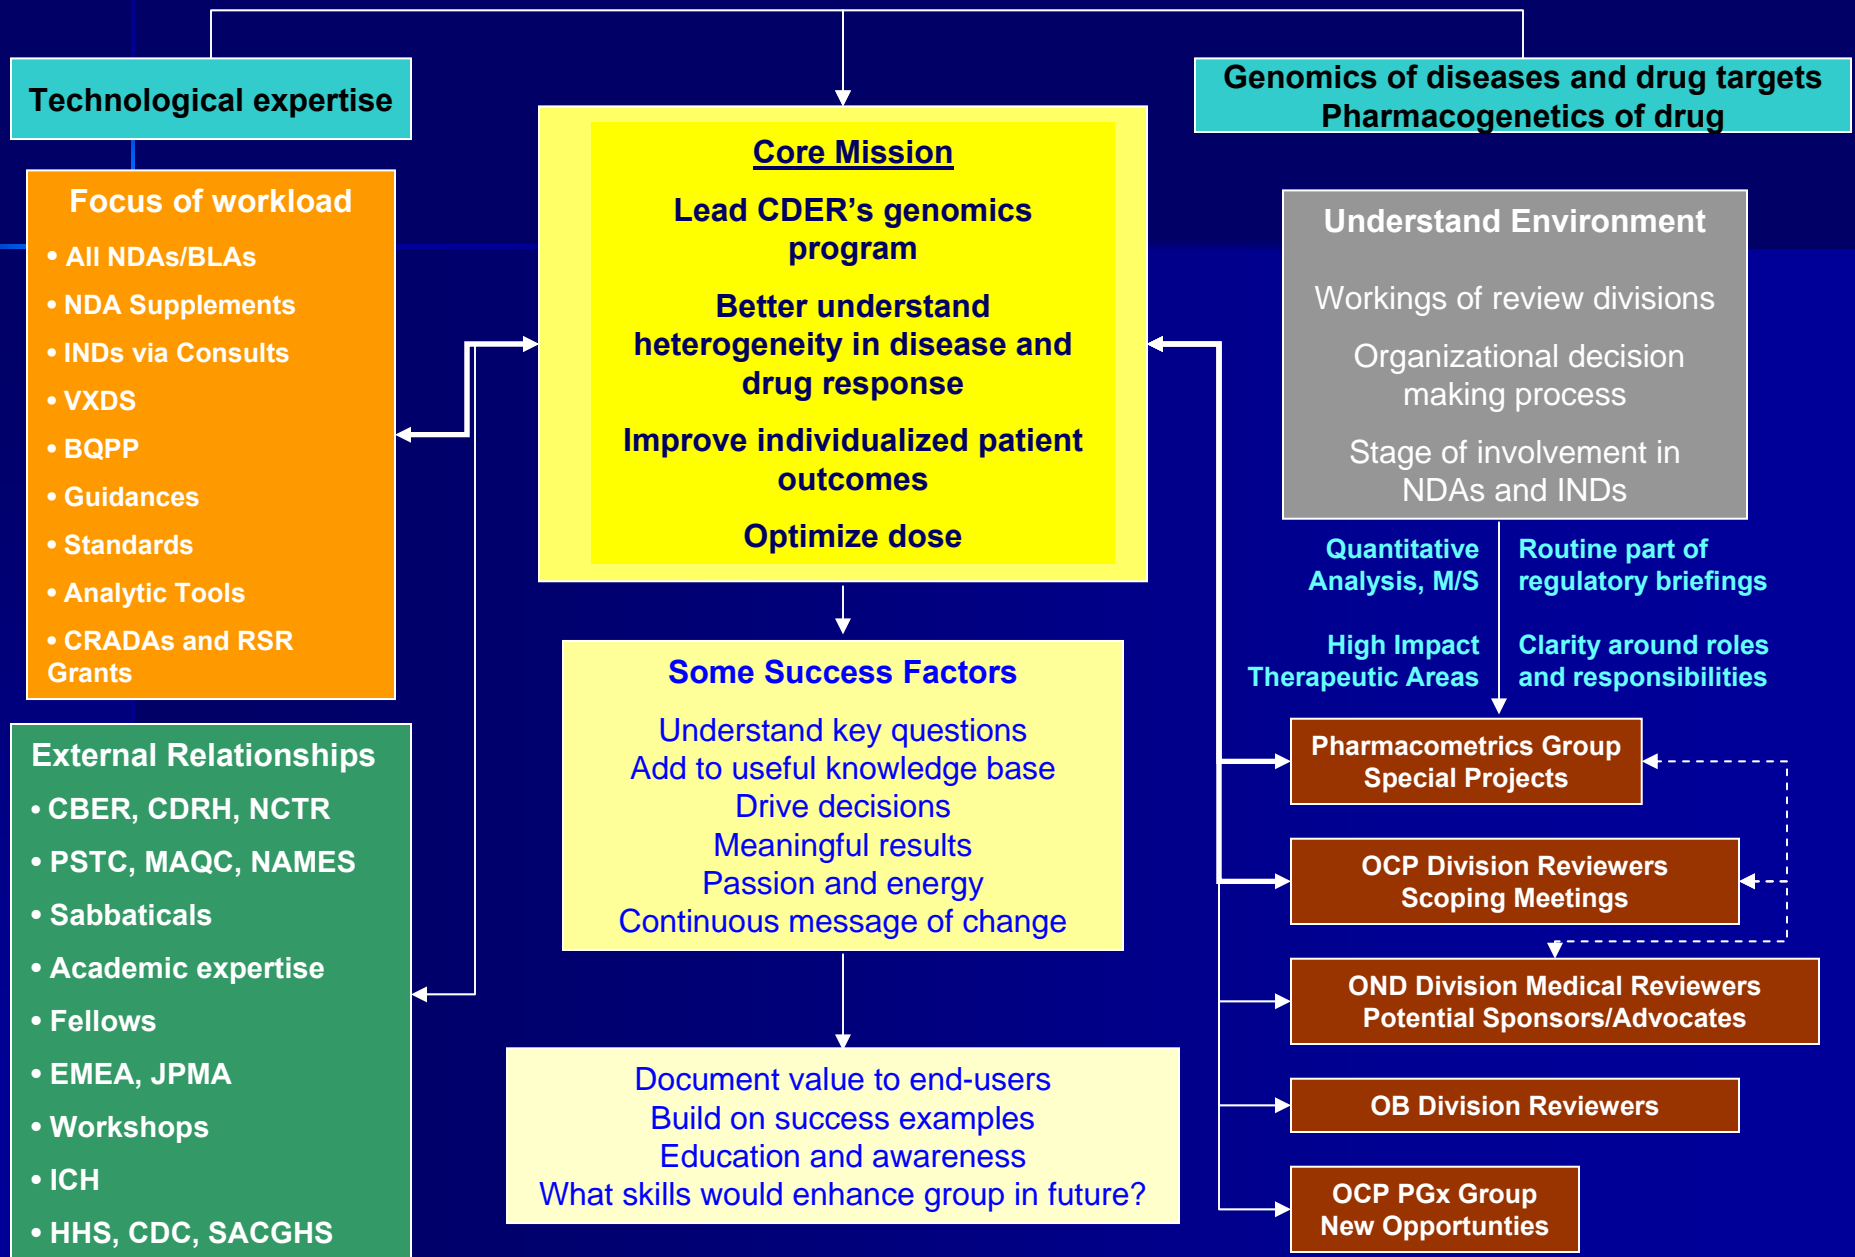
Technological expertise

Genomics of diseases and drug targets
Pharmacogenetics of drug

Focus of workload
• All NDAs/BLAs
• NDA Supplements
• INDs via Consults
• VXDS
• BQPP
• Guidances
• Standards
• Analytic Tools
• CRADAs and RSR Grants

Core Mission

Lead CDER's genomics program

Better understand heterogeneity in disease and drug response

Improve individualized patient outcomes

Optimize dose

Understand Environment

Workings of review divisions

Organizational decision making process

Stage of involvement in NDAs and INDs

Quantitative Analysis, M/S

Routine part of regulatory briefings

High Impact Therapeutic Areas

Clarity around roles and responsibilities

External Relationships
• CBER, CDRH, NCTR
• PSTC, MAQC, NAMES
• Sabbaticals
• Academic expertise
• Fellows
• EMEA, JPMA
• Workshops
• ICH
• HHS, CDC, SACGHS

Some Success Factors

Understand key questions
Add to useful knowledge base
Drive decisions
Meaningful results
Passion and energy
Continuous message of change

Document value to end-users
Build on success examples
Education and awareness
What skills would enhance group in future?

Pharmacometrics Group
Special Projects

OCP Division Reviewers
Scoping Meetings

OND Division Medical Reviewers
Potential Sponsors/Advocates

OB Division Reviewers

OCP PGx Group
New Opportunties